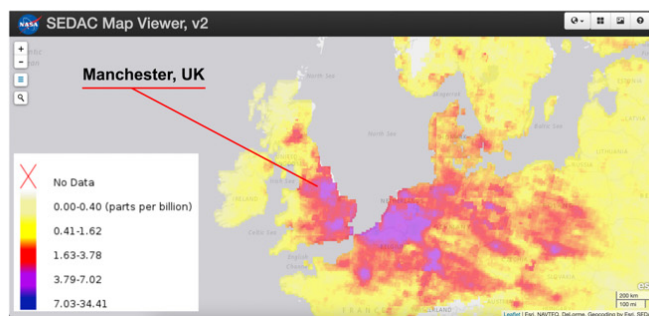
NASA SEDAC Map Viewer, v2

+
-

Manchester, UK

North Sea
Baltic Sea
Irish Sea
Celtic Sea
English Channel

No Data
0.00-0.40 (parts per billion)
0.41-1.62
1.63-3.78
3.79-7.02
7.03-34.41

200 km
100 mi
Leaflet | Esri, NAVTEQ, DeLorme, Geocoding by Esri, SEDAC